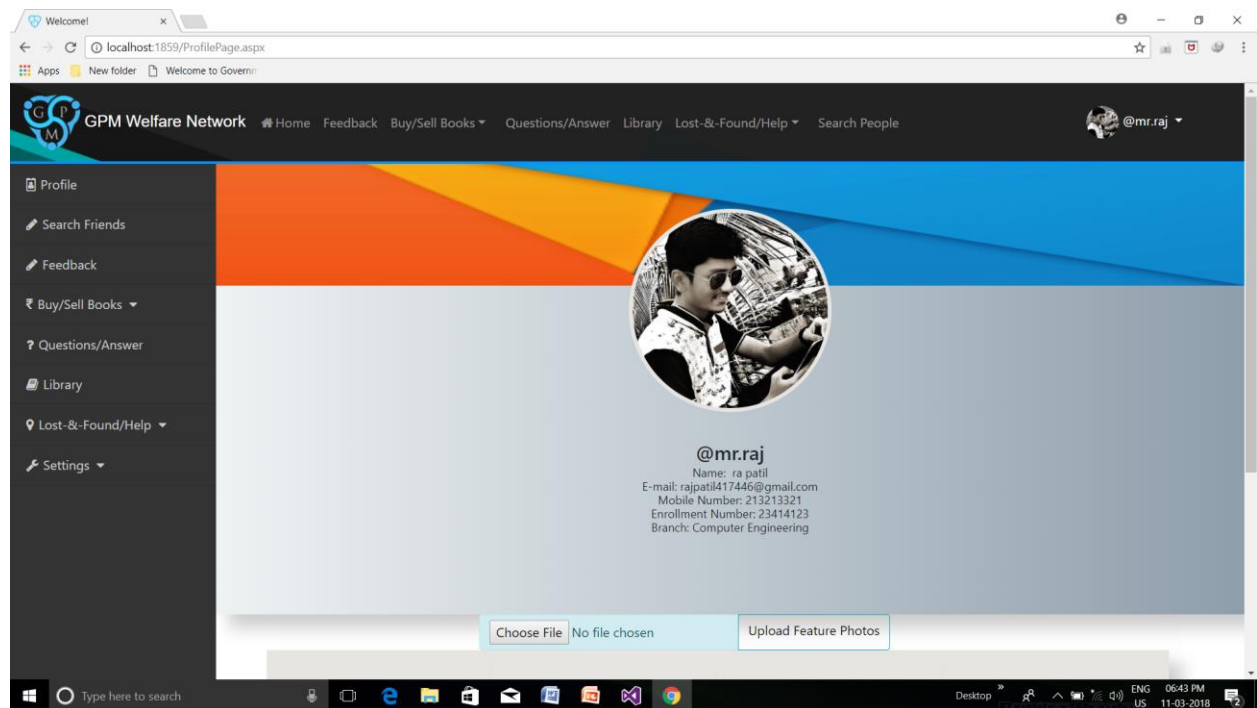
Welcome!

localhost:1859/ProfilePage.aspx

Apps New folder Welcome to Governm

GPM Welfare Network Home Feedback Buy/Sell Books Questions/Answer Library Lost-&-Found/Help Search People @mr.raj

Profile
Search Friends
Feedback
₹ Buy/Sell Books
? Questions/Answer
Library
Lost-&-Found/Help
Settings

@mr.raj
Name: ra patil
E-mail: rajpatil417446@gmail.com
Mobile Number: 213213321
Enrollment Number: 23414123
Branch: Computer Engineering

Choose File No file chosen Upload Feature Photos

Type here to search

Desktop ENG US 06:43 PM 11-03-2018